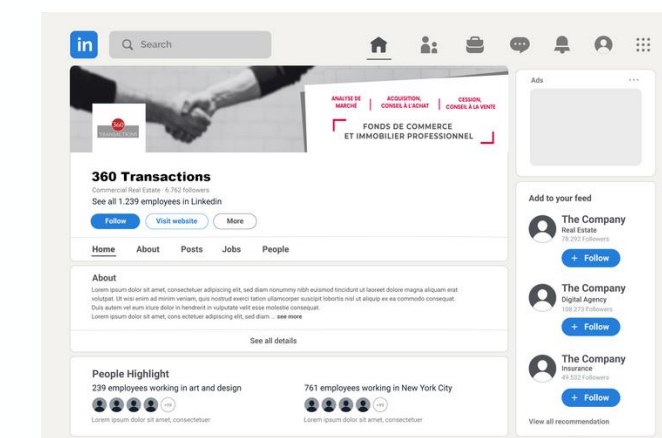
in Search

ANALYSE DE MARCHÉ | ACQUISITION, CONSEIL À L'ACHAT | CESSION, CONSEIL À LA VENTE

FONDS DE COMMERCE ET IMMOBILIER PROFESSIONNEL

360 TRANSACTIONS

360 Transactions
Commercial Real Estate · 6.762 followers
See all 1.239 employees in Linkedin

Follow Visit website More

Home About Posts Jobs People

About
Lorem ipsum dolor sit amet, consectetuer adipiscing elit, sed diam nonummy nibh euismod tincidunt ut laoreet dolore magna aliquam erat volutpat. Ut wisi enim ad minim veniam, quis nostrud exerci tation ullamcorper suscipit lobortis nisl ut aliquip ex ea commodo consequat. Duis autem vel eum iriure dolor in hendrerit in vulputate velit esse molestie consequat.
Lorem ipsum dolor sit amet, cons ectetuer adipiscing elit, sed diam... see more

See all details

People Highlight
239 employees working in art and design
+99
Lorem ipsum dolor sit amet, consectetuer

761 employees working in New York City
+99
Lorem ipsum dolor sit amet, consectetuer

Ads ···

Add to your feed

The Company
Real Estate
78.292 Followers
+ Follow

The Company
Digital Agency
108.273 Followers
+ Follow

The Company
Insurance
49.532 Followers
+ Follow

View all recommendation